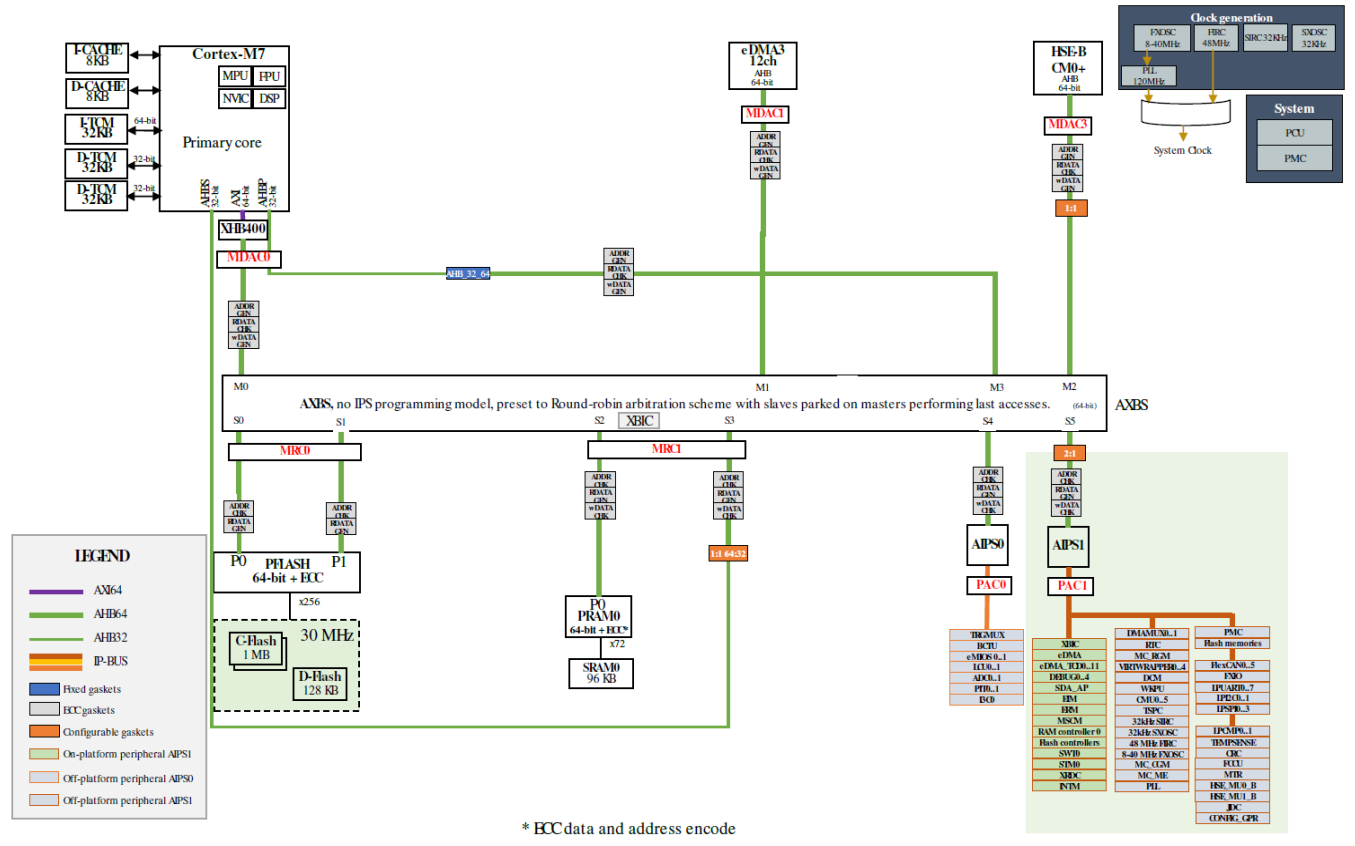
Clock generation
FXOSC 8-40MHz
FIRC 48MHz
SIRC 32KHz
SXOSC 32KHz
PLL 120MHz
System Clock

System
PCU
PMC

I-CACHE 8KB
D-CACHE 8KB
I-TCM 32KB
D-TCM 32KB
D-TCM 32KB
64-bit
32-bit
32-bit

Cortex-M7
MPU FPU
NVIC DSP
Primary core
AHBS 32-bit
AXI 64-bit
AHBP 32-bit

XHB400
MDAC0

eDMA3 12ch
AHB 64-bit
MDAC1

HSE-B CM0+
AHB 64-bit
MDAC3

ADDR GEN
RDATA CHK
wDATA GEN

1:1

AHB_32_64

M0 M1 M3 M2
AXBS, no IPS programming model, preset to Round-robin arbitration scheme with slaves parked on masters performing last accesses. (64-bit)
AXBS
S0 S1 S2 XBIC S3 S4 S5

MRC0
MRC1

ADDR CHK
RDATA GEN

P0 PFLASH P1
64-bit + ECC
x256

C-Flash 1 MB
30 MHz
D-Flash 128 KB

ADDR CHK
RDATA GEN
wDATA CHK

P0
PRAM0
64-bit + ECC*
x72
SRAM0
96 KB

1:1 64:32

AIPS0
PAC0
2:1
AIPS1
PAC1

TRGMUX
BCTU
eMIOS 0..1
LCU0..1
ADC0..1
PIT0..1
ISC0

XBIC
eDMA
eDMA_TCD0..11
DEBUG0..4
SDA_AP
EIM
ERM
MSCM
RAM controller 0
Hash controllers
SWT0
STM0
XRDC
INTM

DMAMUX0..1
RTC
MC_RGM
VIRTWRAPPER0..4
DCM
WKPU
CMU0..5
TSPC
32kHz SIRC
32kHz SXOSC
48 MHz FIRC
8-40 MHz FXOSC
MC_CGM
MC_ME
PLL

PMC
Flash memories
FlexCAN0..5
FXIO
LPUART0..7
LPI2C0..1
LPSPI0..3
LPCMP0..1
TEMPSENSE
CRC
FCCU
MTR
HSE_MU0_B
HSE_MU1_B
JDC
CONFIG_GPR

LEGEND
AXI64
AHB64
AHB32
IP-BUS
Fixed gaskets
ECC gaskets
Configurable gaskets
On-platform peripheral AIPS1
Off-platform peripheral AIPS0
Off-platform peripheral AIPS1

* ECC data and address encode